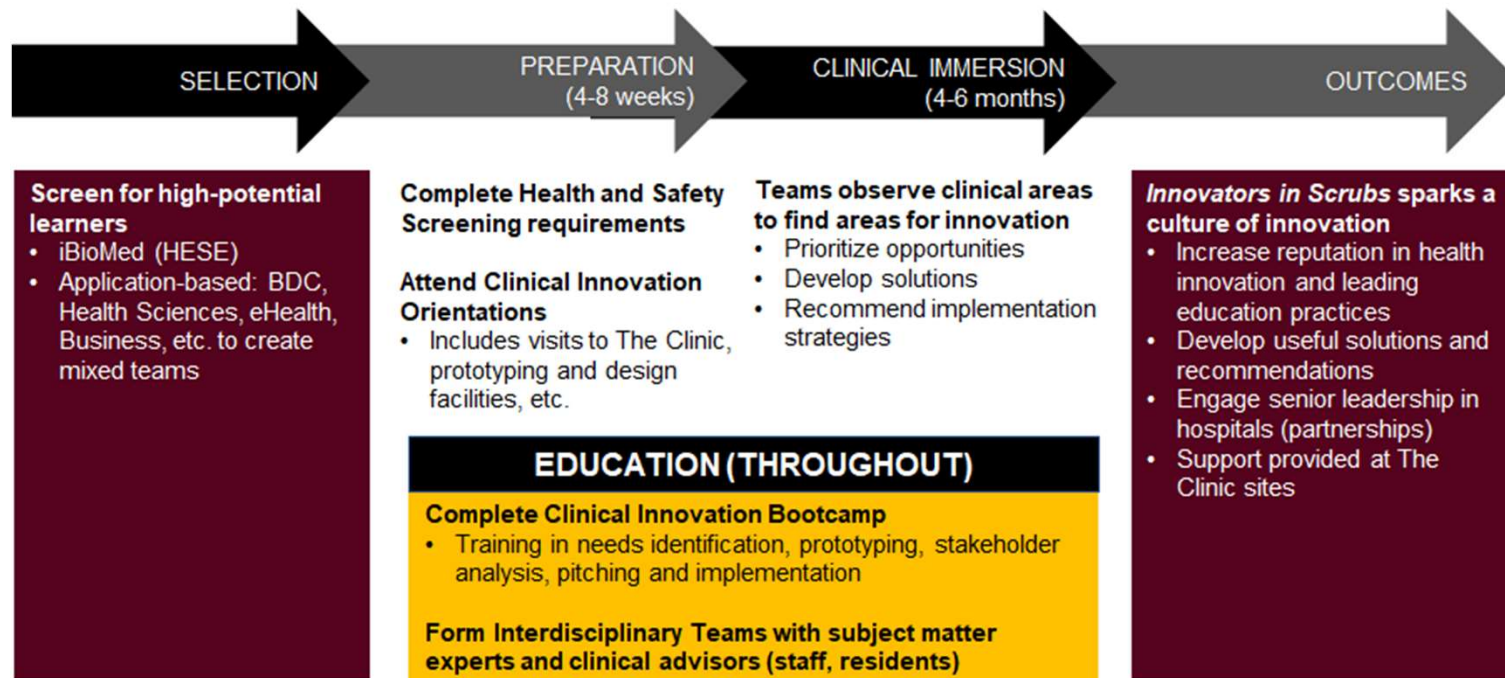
SELECTION

PREPARATION (4-8 weeks)

CLINICAL IMMERSION (4-6 months)

OUTCOMES

**Screen for high-potential learners**
- iBioMed (HESE)
- Application-based: BDC, Health Sciences, eHealth, Business, etc. to create mixed teams

**Complete Health and Safety Screening requirements**

**Attend Clinical Innovation Orientations**
- Includes visits to The Clinic, prototyping and design facilities, etc.

**Teams observe clinical areas to find areas for innovation**
- Prioritize opportunities
- Develop solutions
- Recommend implementation strategies

***Innovators in Scrubs* sparks a culture of innovation**
- Increase reputation in health innovation and leading education practices
- Develop useful solutions and recommendations
- Engage senior leadership in hospitals (partnerships)
- Support provided at The Clinic sites

EDUCATION (THROUGHOUT)

**Complete Clinical Innovation Bootcamp**
- Training in needs identification, prototyping, stakeholder analysis, pitching and implementation

**Form Interdisciplinary Teams with subject matter experts and clinical advisors (staff, residents)**